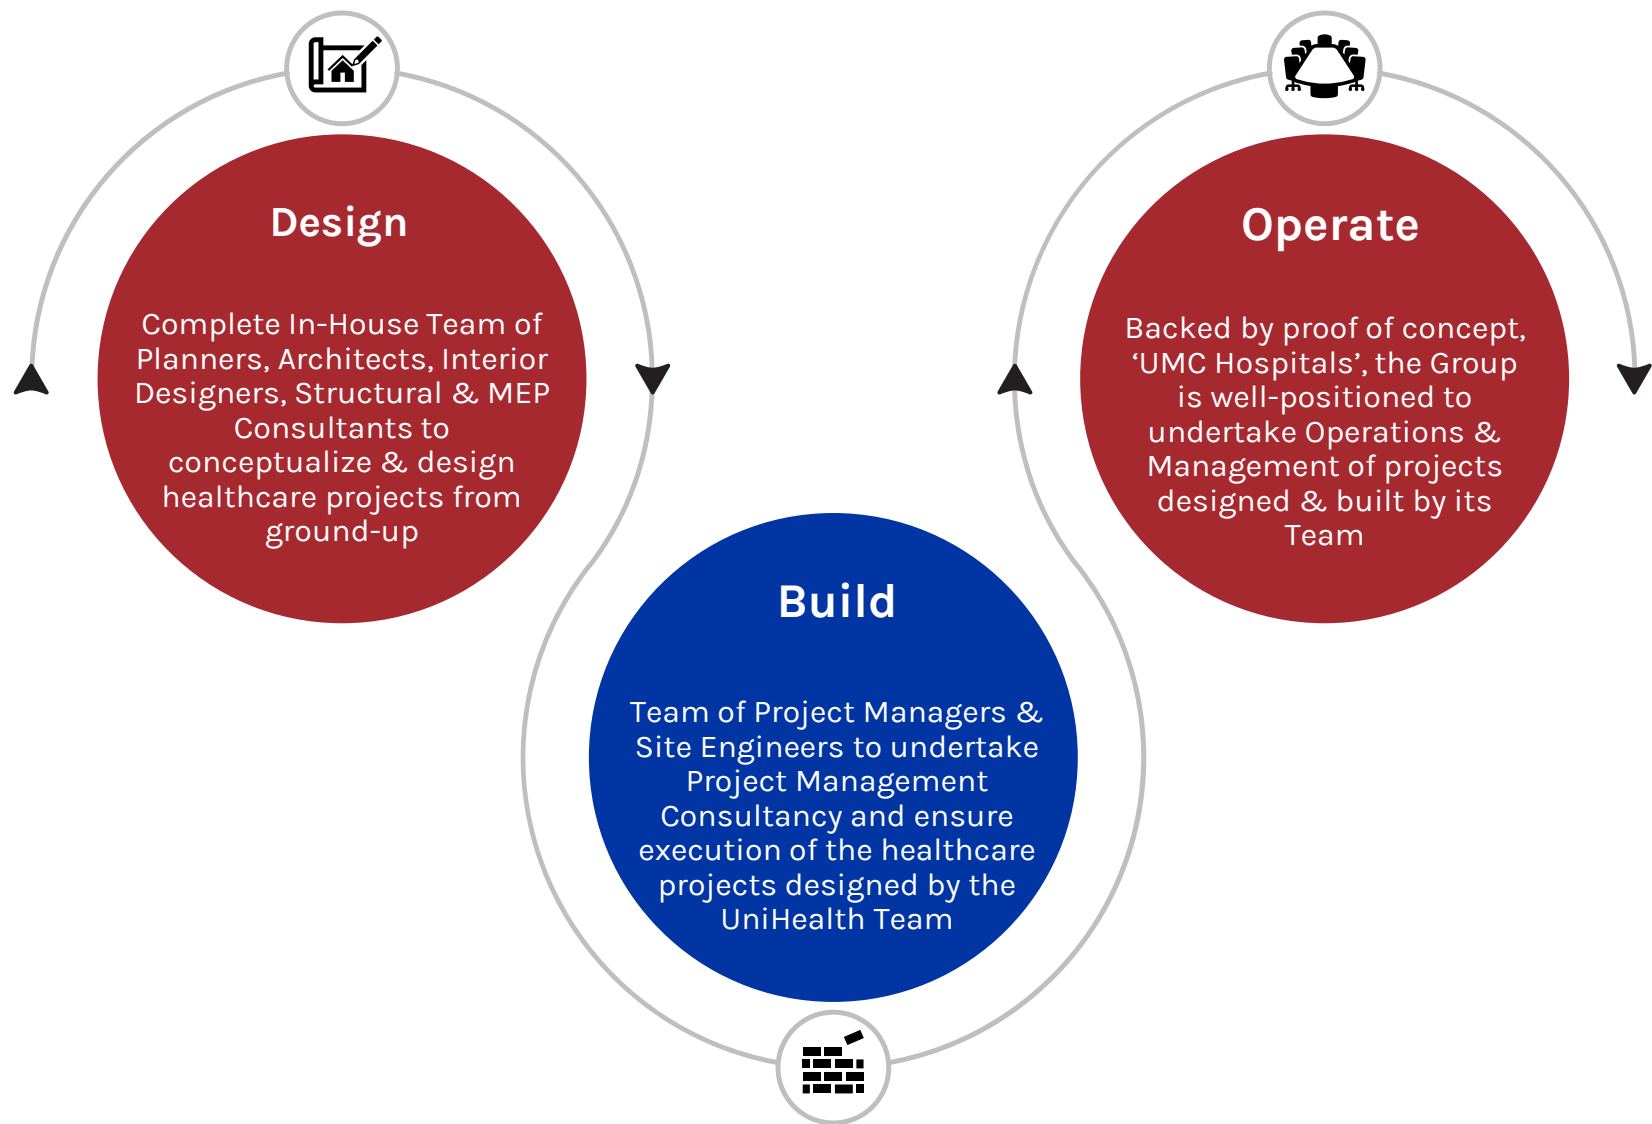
Design

Complete In-House Team of Planners, Architects, Interior Designers, Structural & MEP Consultants to conceptualize & design healthcare projects from ground-up

Build

Team of Project Managers & Site Engineers to undertake Project Management Consultancy and ensure execution of the healthcare projects designed by the UniHealth Team

Operate

Backed by proof of concept, ‘UMC Hospitals’, the Group is well-positioned to undertake Operations & Management of projects designed & built by its Team